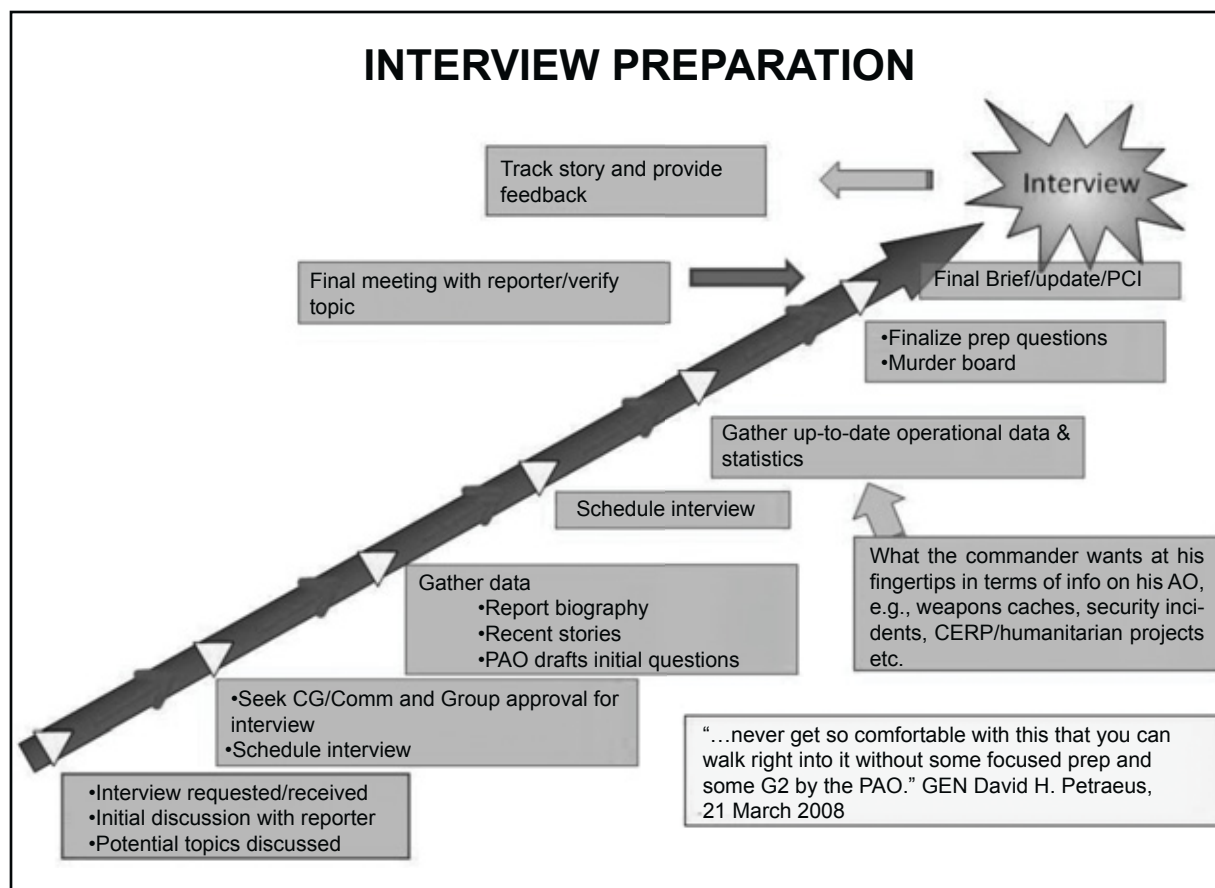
INTERVIEW PREPARATION

Interview

Track story and provide feedback

Final meeting with reporter/verify topic

Final Brief/update/PCI

•Finalize prep questions
•Murder board

Gather up-to-date operational data & statistics

Schedule interview

What the commander wants at his fingertips in terms of info on his AO, e.g., weapons caches, security incidents, CERP/humanitarian projects etc.

Gather data
•Report biography
•Recent stories
•PAO drafts initial questions

•Seek CG/Comm and Group approval for interview
•Schedule interview

"…never get so comfortable with this that you can walk right into it without some focused prep and some G2 by the PAO." GEN David H. Petraeus, 21 March 2008

•Interview requested/received
•Initial discussion with reporter
•Potential topics discussed